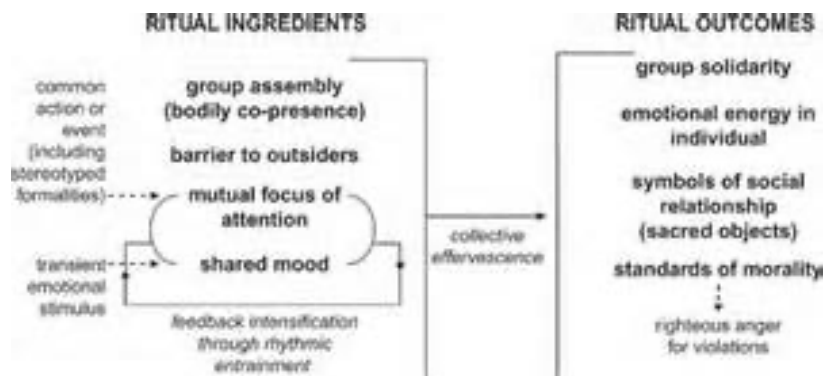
RITUAL INGREDIENTS

RITUAL OUTCOMES

common action or event (including stereotyped formalities)

group assembly (bodily co-presence)

barrier to outsiders

mutual focus of attention

transient emotional stimulus

shared mood

feedback intensification through rhythmic entrainment

collective effervescence

group solidarity

emotional energy in individual

symbols of social relationship (sacred objects)

standards of morality

righteous anger for violations